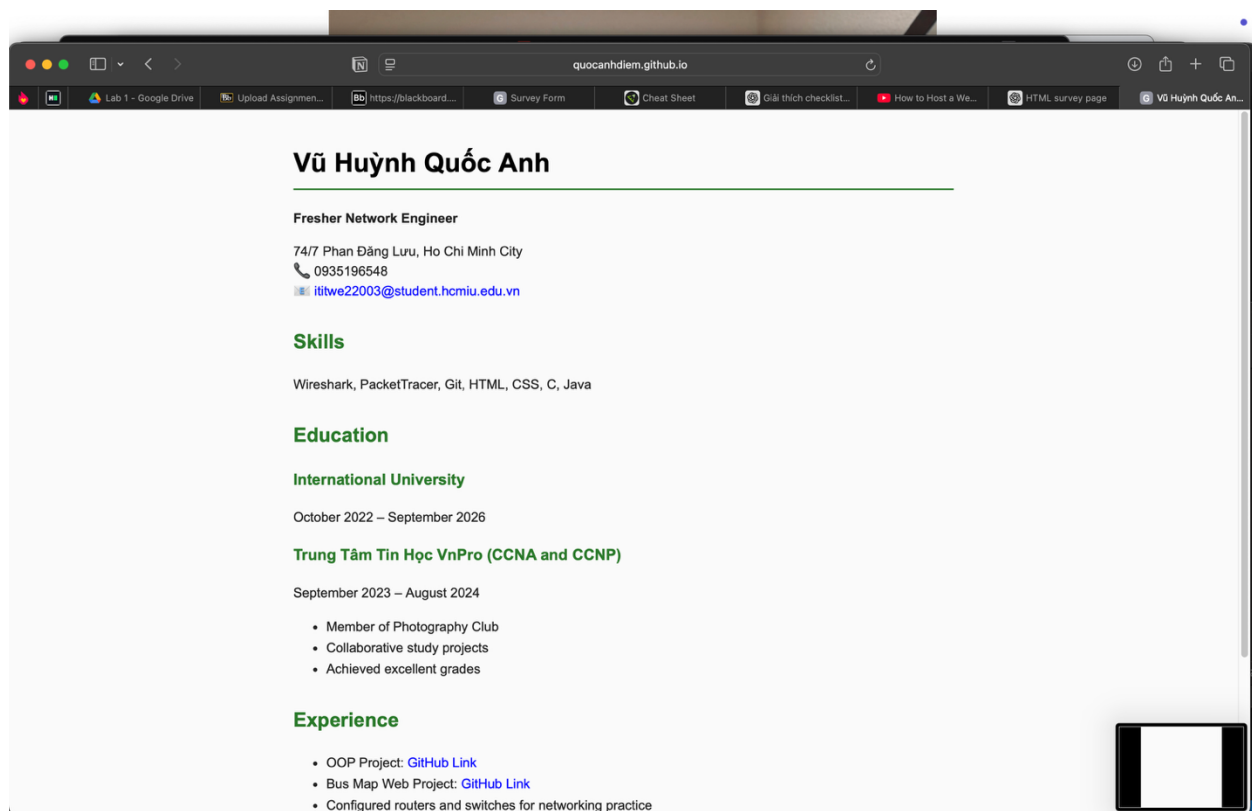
quocanhdiem.github.io

Lab 1 - Google Drive | Upload Assignmen... | https://blackboard.... | Survey Form | Cheat Sheet | Giải thích checklist... | How to Host a We... | HTML survey page | Vũ Huỳnh Quốc An...

# Vũ Huỳnh Quốc Anh

**Fresher Network Engineer**

74/7 Phan Đăng Lưu, Ho Chi Minh City
0935196548
ititwe22003@student.hcmiu.edu.vn

## Skills

Wireshark, PacketTracer, Git, HTML, CSS, C, Java

## Education

### International University

October 2022 – September 2026

### Trung Tâm Tin Học VnPro (CCNA and CCNP)

September 2023 – August 2024

- Member of Photography Club
- Collaborative study projects
- Achieved excellent grades

## Experience

- OOP Project: GitHub Link
- Bus Map Web Project: GitHub Link
- Configured routers and switches for networking practice